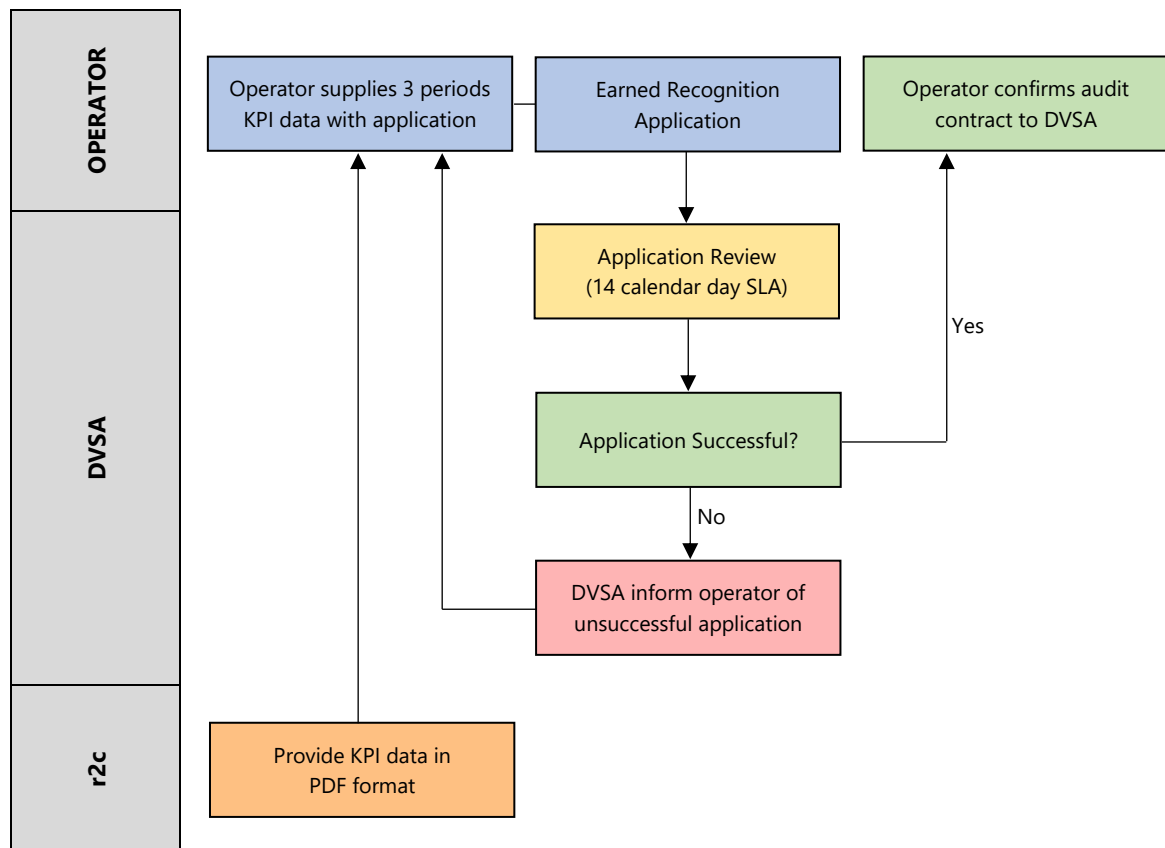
OPERATOR

Operator supplies 3 periods KPI data with application

Earned Recognition Application

Operator confirms audit contract to DVSA

DVSA

Application Review (14 calendar day SLA)

Yes

Application Successful?

No

DVSA inform operator of unsuccessful application

r2c

Provide KPI data in PDF format